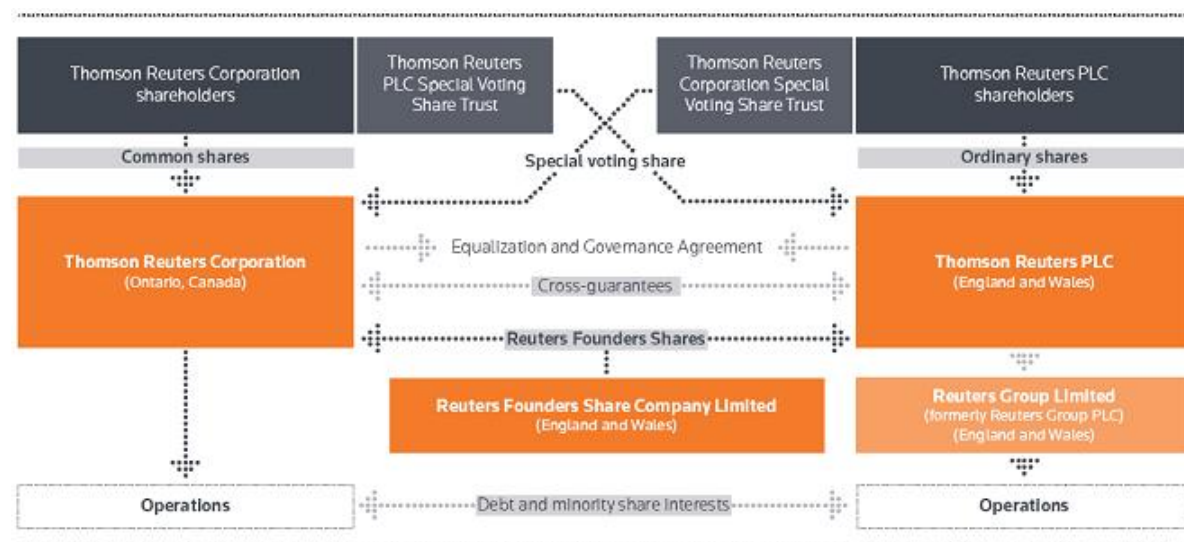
Thomson Reuters Corporation shareholders

Thomson Reuters PLC Special Voting Share Trust

Thomson Reuters Corporation Special Voting Share Trust

Thomson Reuters PLC shareholders

Common shares

Special voting share

Ordinary shares

Thomson Reuters Corporation
(Ontario, Canada)

Equalization and Governance Agreement

Cross-guarantees

Reuters Founders Shares

Thomson Reuters PLC
(England and Wales)

Reuters Founders Share Company Limited
(England and Wales)

Reuters Group Limited
(formerly Reuters Group PLC)
(England and Wales)

Operations

Debt and minority share interests

Operations